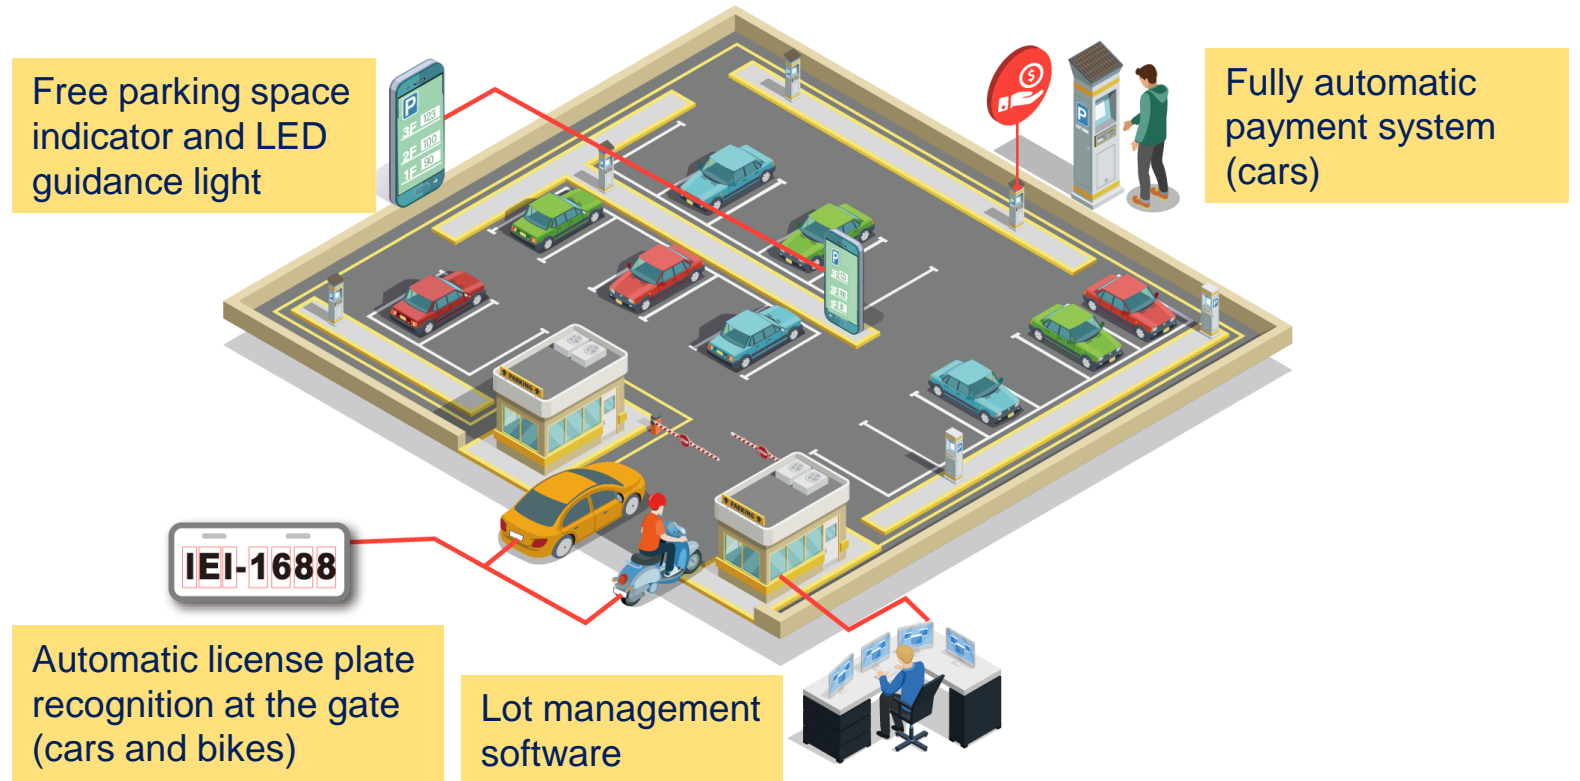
Free parking space indicator and LED guidance light

P
3F 123
2F 100
1F 90

Fully automatic payment system (cars)

IEI-1688

Automatic license plate recognition at the gate (cars and bikes)

Lot management software